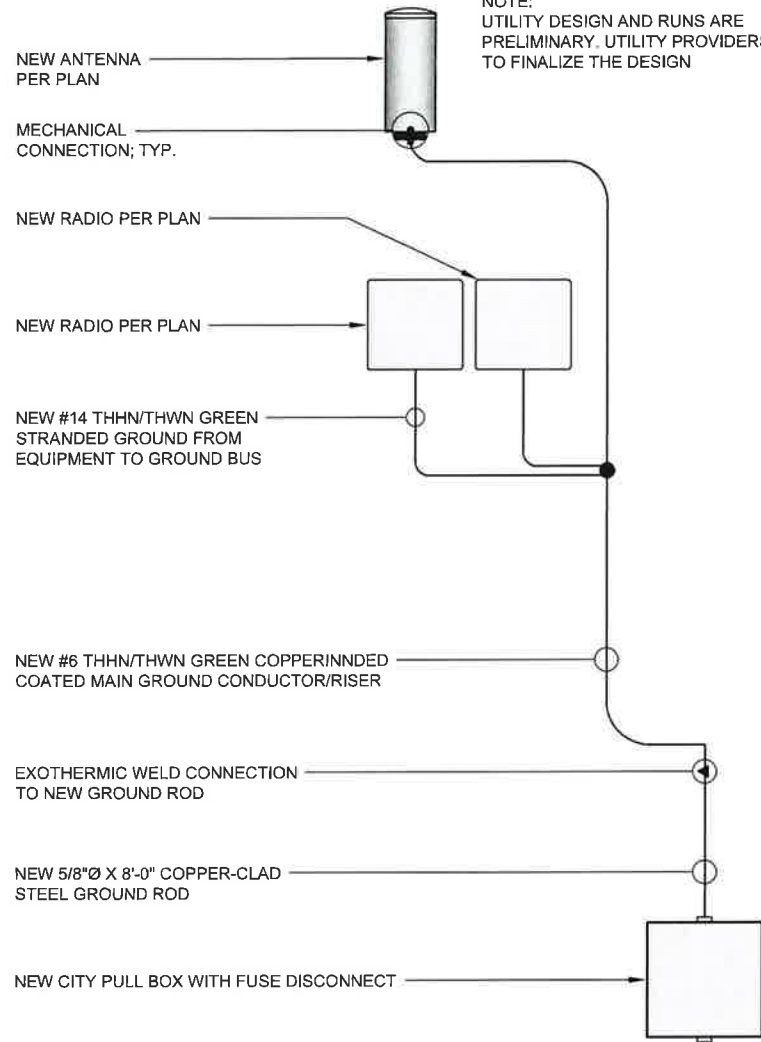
NOTE:
UTILITY DESIGN AND RUNS ARE PRELIMINARY. UTILITY PROVIDERS TO FINALIZE THE DESIGN

NEW ANTENNA PER PLAN

MECHANICAL CONNECTION; TYP.

NEW RADIO PER PLAN

NEW RADIO PER PLAN

NEW #14 THHN/THWN GREEN STRANDED GROUND FROM EQUIPMENT TO GROUND BUS

NEW #6 THHN/THWN GREEN COPPERINNDED COATED MAIN GROUND CONDUCTOR/RISER

EXOTHERMIC WELD CONNECTION TO NEW GROUND ROD

NEW 5/8"Ø X 8'-0" COPPER-CLAD STEEL GROUND ROD

NEW CITY PULL BOX WITH FUSE DISCONNECT